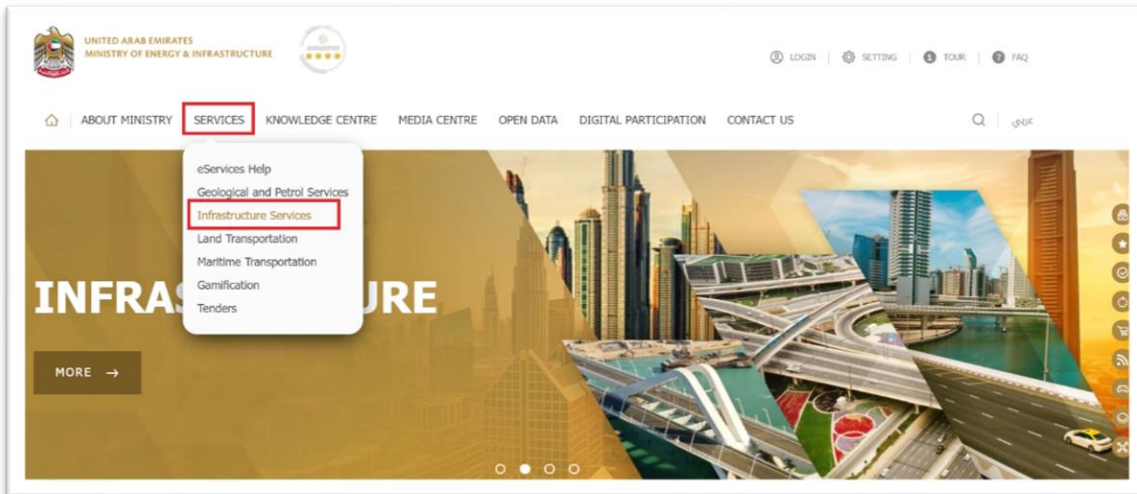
UNITED ARAB EMIRATES
MINISTRY OF ENERGY & INFRASTRUCTURE

LOGIN | SETTING | TOUR | FAQ

ABOUT MINISTRY | SERVICES | KNOWLEDGE CENTRE | MEDIA CENTRE | OPEN DATA | DIGITAL PARTICIPATION | CONTACT US

عربي

eServices Help
Geological and Petrol Services
Infrastructure Services
Land Transportation
Maritime Transportation
Gamification
Tenders

INFRAS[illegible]URE

MORE →